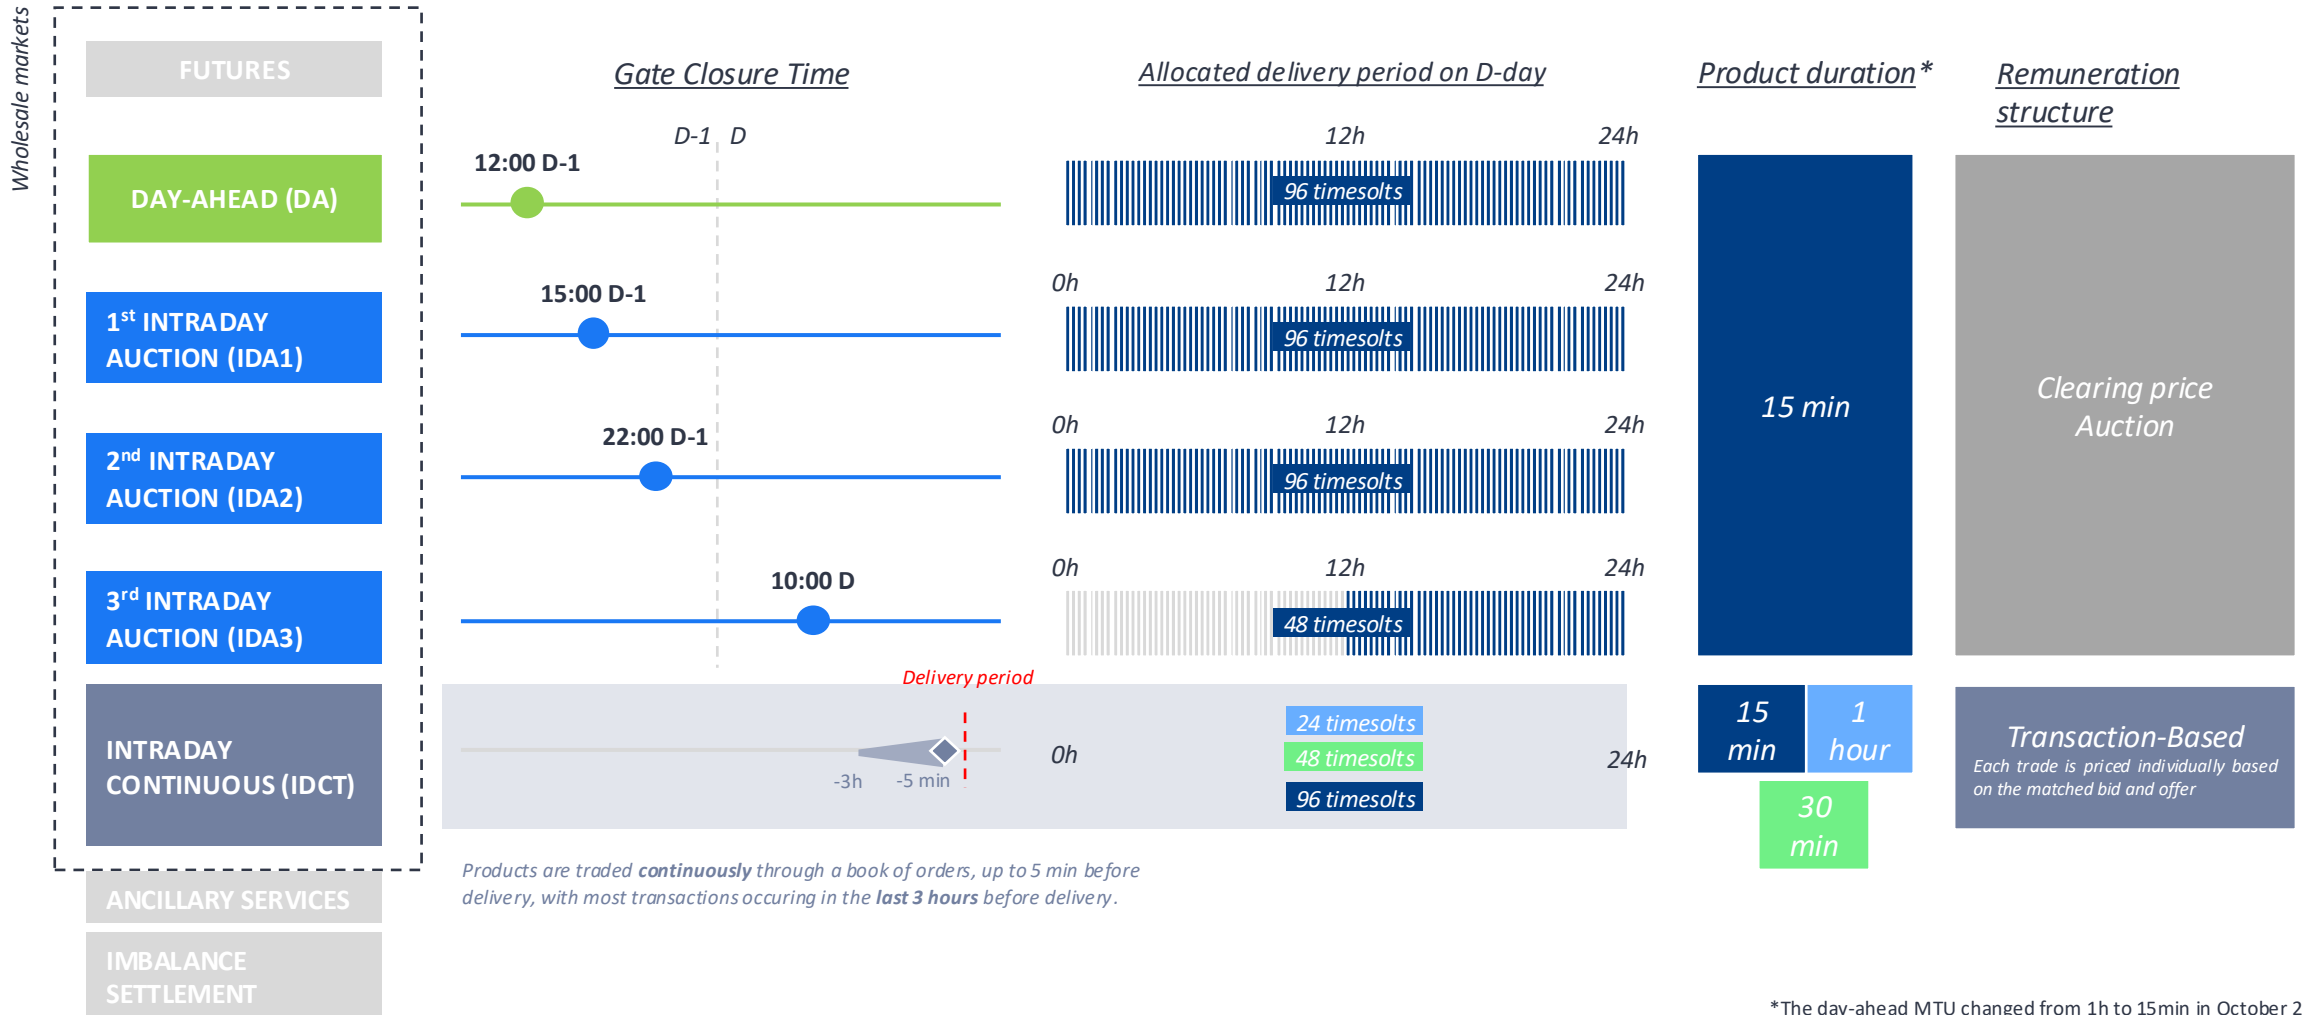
Wholesale markets

FUTURES

DAY-AHEAD (DA)

1$^{st}$ INTRADAY AUCTION (IDA1)

2$^{nd}$ INTRADAY AUCTION (IDA2)

3$^{rd}$ INTRADAY AUCTION (IDA3)

INTRADAY CONTINUOUS (IDCT)

ANCILLARY SERVICES

IMBALANCE SETTLEMENT

Gate Closure Time

D-1 D

12:00 D-1

15:00 D-1

22:00 D-1

10:00 D

Delivery period

-3h -5 min

Allocated delivery period on D-day

12h 24h
96 timesolts

0h 12h 24h
96 timesolts

0h 12h 24h
96 timesolts

0h 12h 24h
48 timesolts

0h
24 timesolts
48 timesolts
96 timesolts
24h

Product duration*

15 min

15 min

1 hour

30 min

Remuneration structure

Clearing price Auction

Transaction-Based
Each trade is priced individually based on the matched bid and offer

Products are traded **continuously** through a book of orders, up to 5 min before delivery, with most transactions occuring in the **last 3 hours** before delivery.

*The day-ahead MTU changed from 1h to 15min in October 2